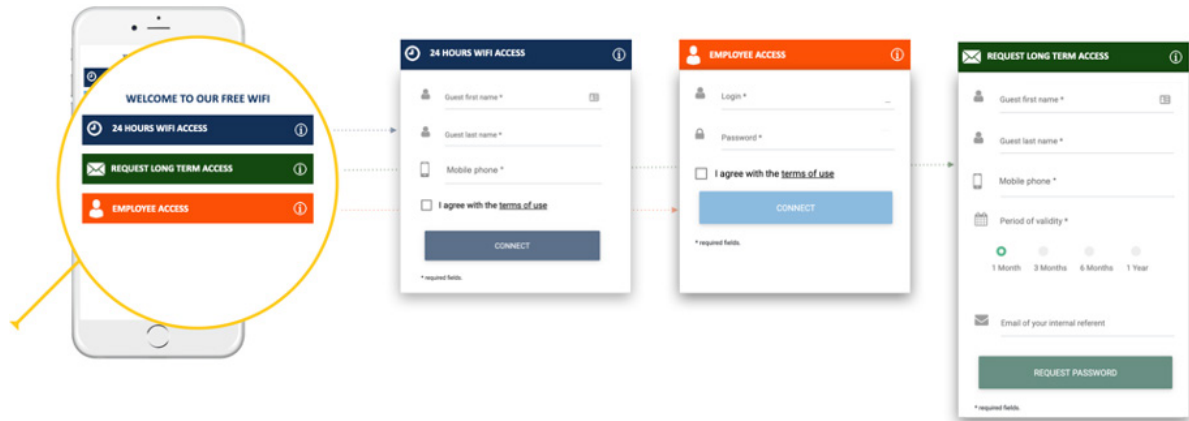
WELCOME TO OUR FREE WIFI

24 HOURS WIFI ACCESS

REQUEST LONG TERM ACCESS

EMPLOYEE ACCESS

24 HOURS WIFI ACCESS

Guest first name *

Guest last name *

Mobile phone *

I agree with the terms of use

CONNECT

* required fields.

EMPLOYEE ACCESS

Login *

Password *

I agree with the terms of use

CONNECT

* required fields.

REQUEST LONG TERM ACCESS

Guest first name *

Guest last name *

Mobile phone *

Period of validity *

1 Month 3 Months 6 Months 1 Year

Email of your internal referent

REQUEST PASSWORD

* required fields.